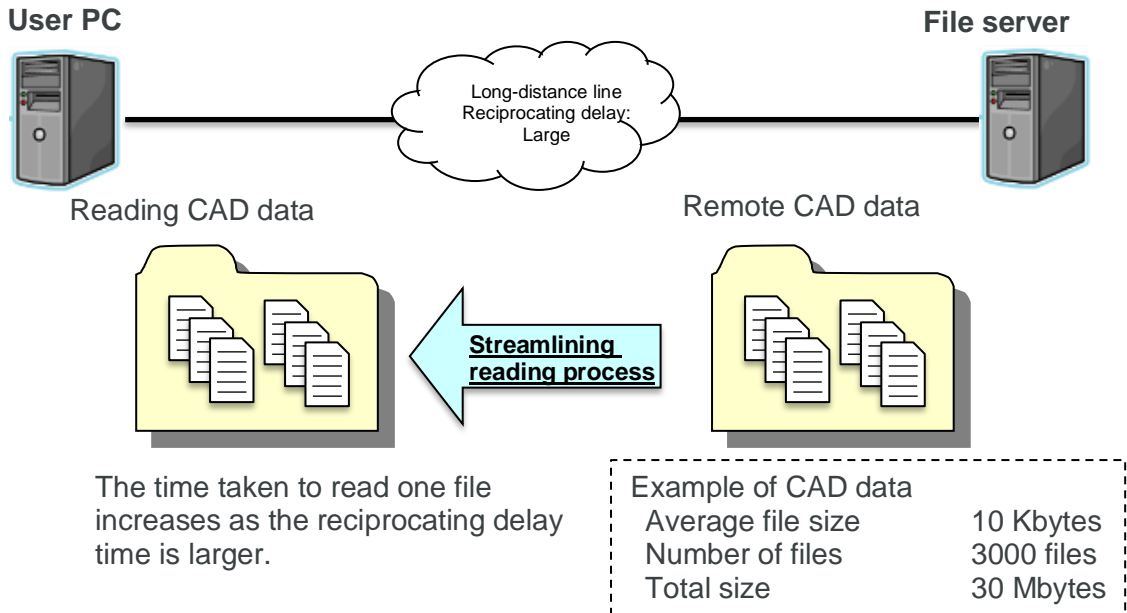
User PC

File server

Long-distance line
Reciprocating delay:
Large

Reading CAD data

Remote CAD data

Streamlining reading process

The time taken to read one file increases as the reciprocating delay time is larger.

Example of CAD data
Average file size 10 Kbytes
Number of files 3000 files
Total size 30 Mbytes